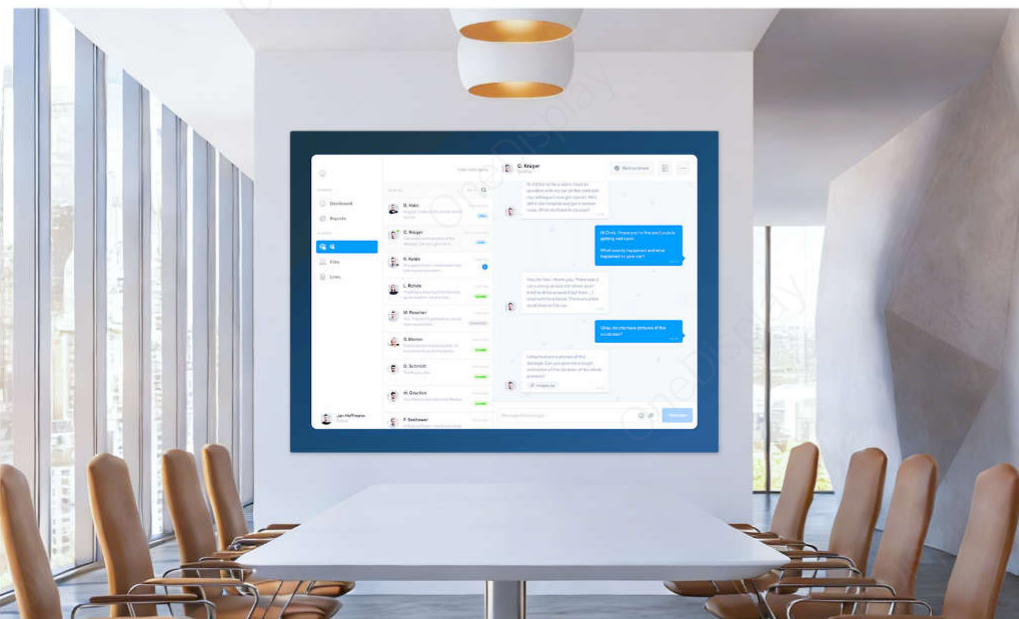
Dashboard

Reports

Files

Links

D. Hahn

C. Krüger

H. Kolde

L. Rohde

M. Paschen

D. Moren

B. Schmidt

M. Geuchen

F. Seehauer

Jan Hoffmann

C. Krüger

Hi Chris. Please you to fine and you're getting well soon.

What exactly happened and what happened to your car?

Okay, do you have pictures of the accident?

OneDisplay